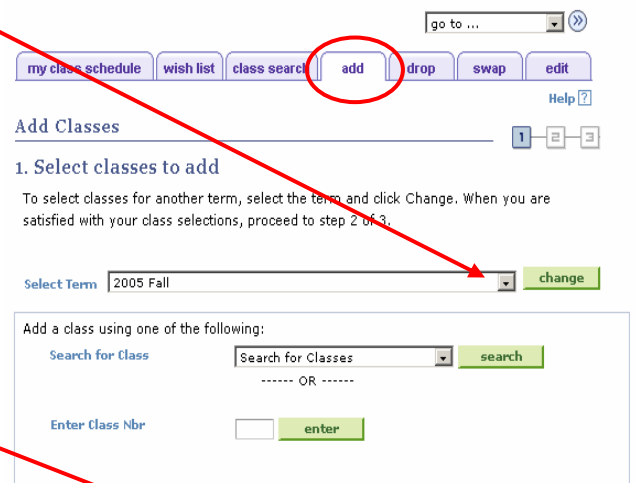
go to ...

my class schedule | wish list | class search | add | drop | swap | edit

Help ?

Add Classes

1 2 3

1. Select classes to add

To select classes for another term, select the term and click Change. When you are satisfied with your class selections, proceed to step 2 of 3.

Select Term 2005 Fall change

Add a class using one of the following:

Search for Class Search for Classes search

------ OR ------

Enter Class Nbr enter